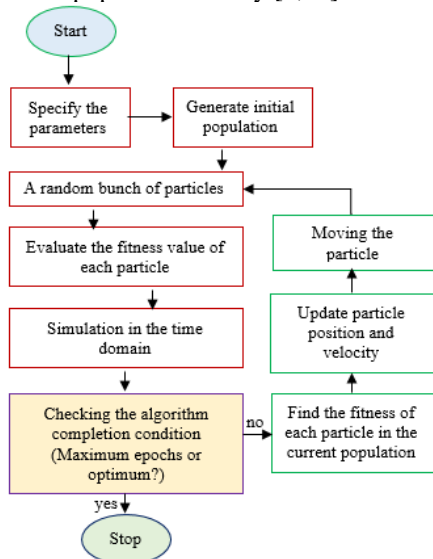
Start

Specify the parameters

Generate initial population

A random bunch of particles

Evaluate the fitness value of each particle

Simulation in the time domain

Checking the algorithm completion condition (Maximum epochs or optimum?)

no

Find the fitness of each particle in the current population

Update particle position and velocity

Moving the particle

yes

Stop